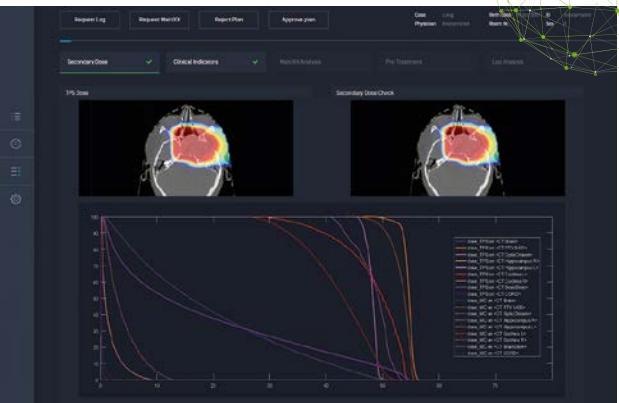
Request Log
Request MatOX
Reject Plan
Approve plan

Case Log
Physician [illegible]

Beth Date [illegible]
Beam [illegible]

Secondary Dose
Clinical Indicators
MatOX Analysis
Pre Treatment
Log Analysis

TPS Dose
Secondary Dose Check

100
90
80
70
60
50
40
30
20
10
0
0
10
20
30
40
50
60
70

Dose_TPS on <CT Brain>
Dose_TPS on <CT PTV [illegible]>
Dose_TPS on <CT OpticChiasm>
Dose_TPS on <CT Hippocampus R>
Dose_TPS on <CT Hippocampus L>
Dose_TPS on <CT Cochlea L>
Dose_TPS on <CT Cochlea R>
Dose_TPS on <CT BrainStem>
Dose_TPS on <CT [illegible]>
Dose_MC on <CT Brain>
Dose_MC on <CT PTV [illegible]>
Dose_MC on <CT OpticChiasm>
Dose_MC on <CT Hippocampus R>
Dose_MC on <CT Hippocampus L>
Dose_MC on <CT Cochlea L>
Dose_MC on <CT Cochlea R>
Dose_MC on <CT BrainStem>
Dose_MC on <CT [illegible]>